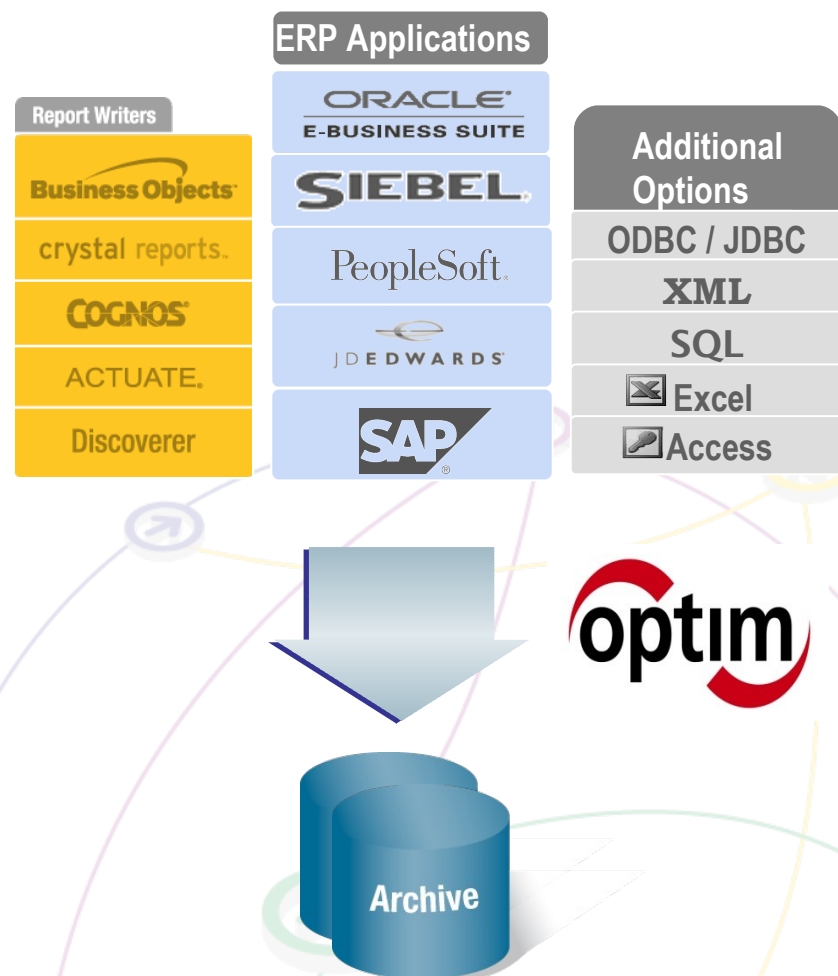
ERP Applications

ORACLE
E-BUSINESS SUITE

SIEBEL

PeopleSoft

JDEDWARDS

SAP

Report Writers

Business Objects

crystal reports

COGNOS

ACTUATE

Discoverer

Additional Options

ODBC / JDBC

XML

SQL

Excel

Access

optim

Archive